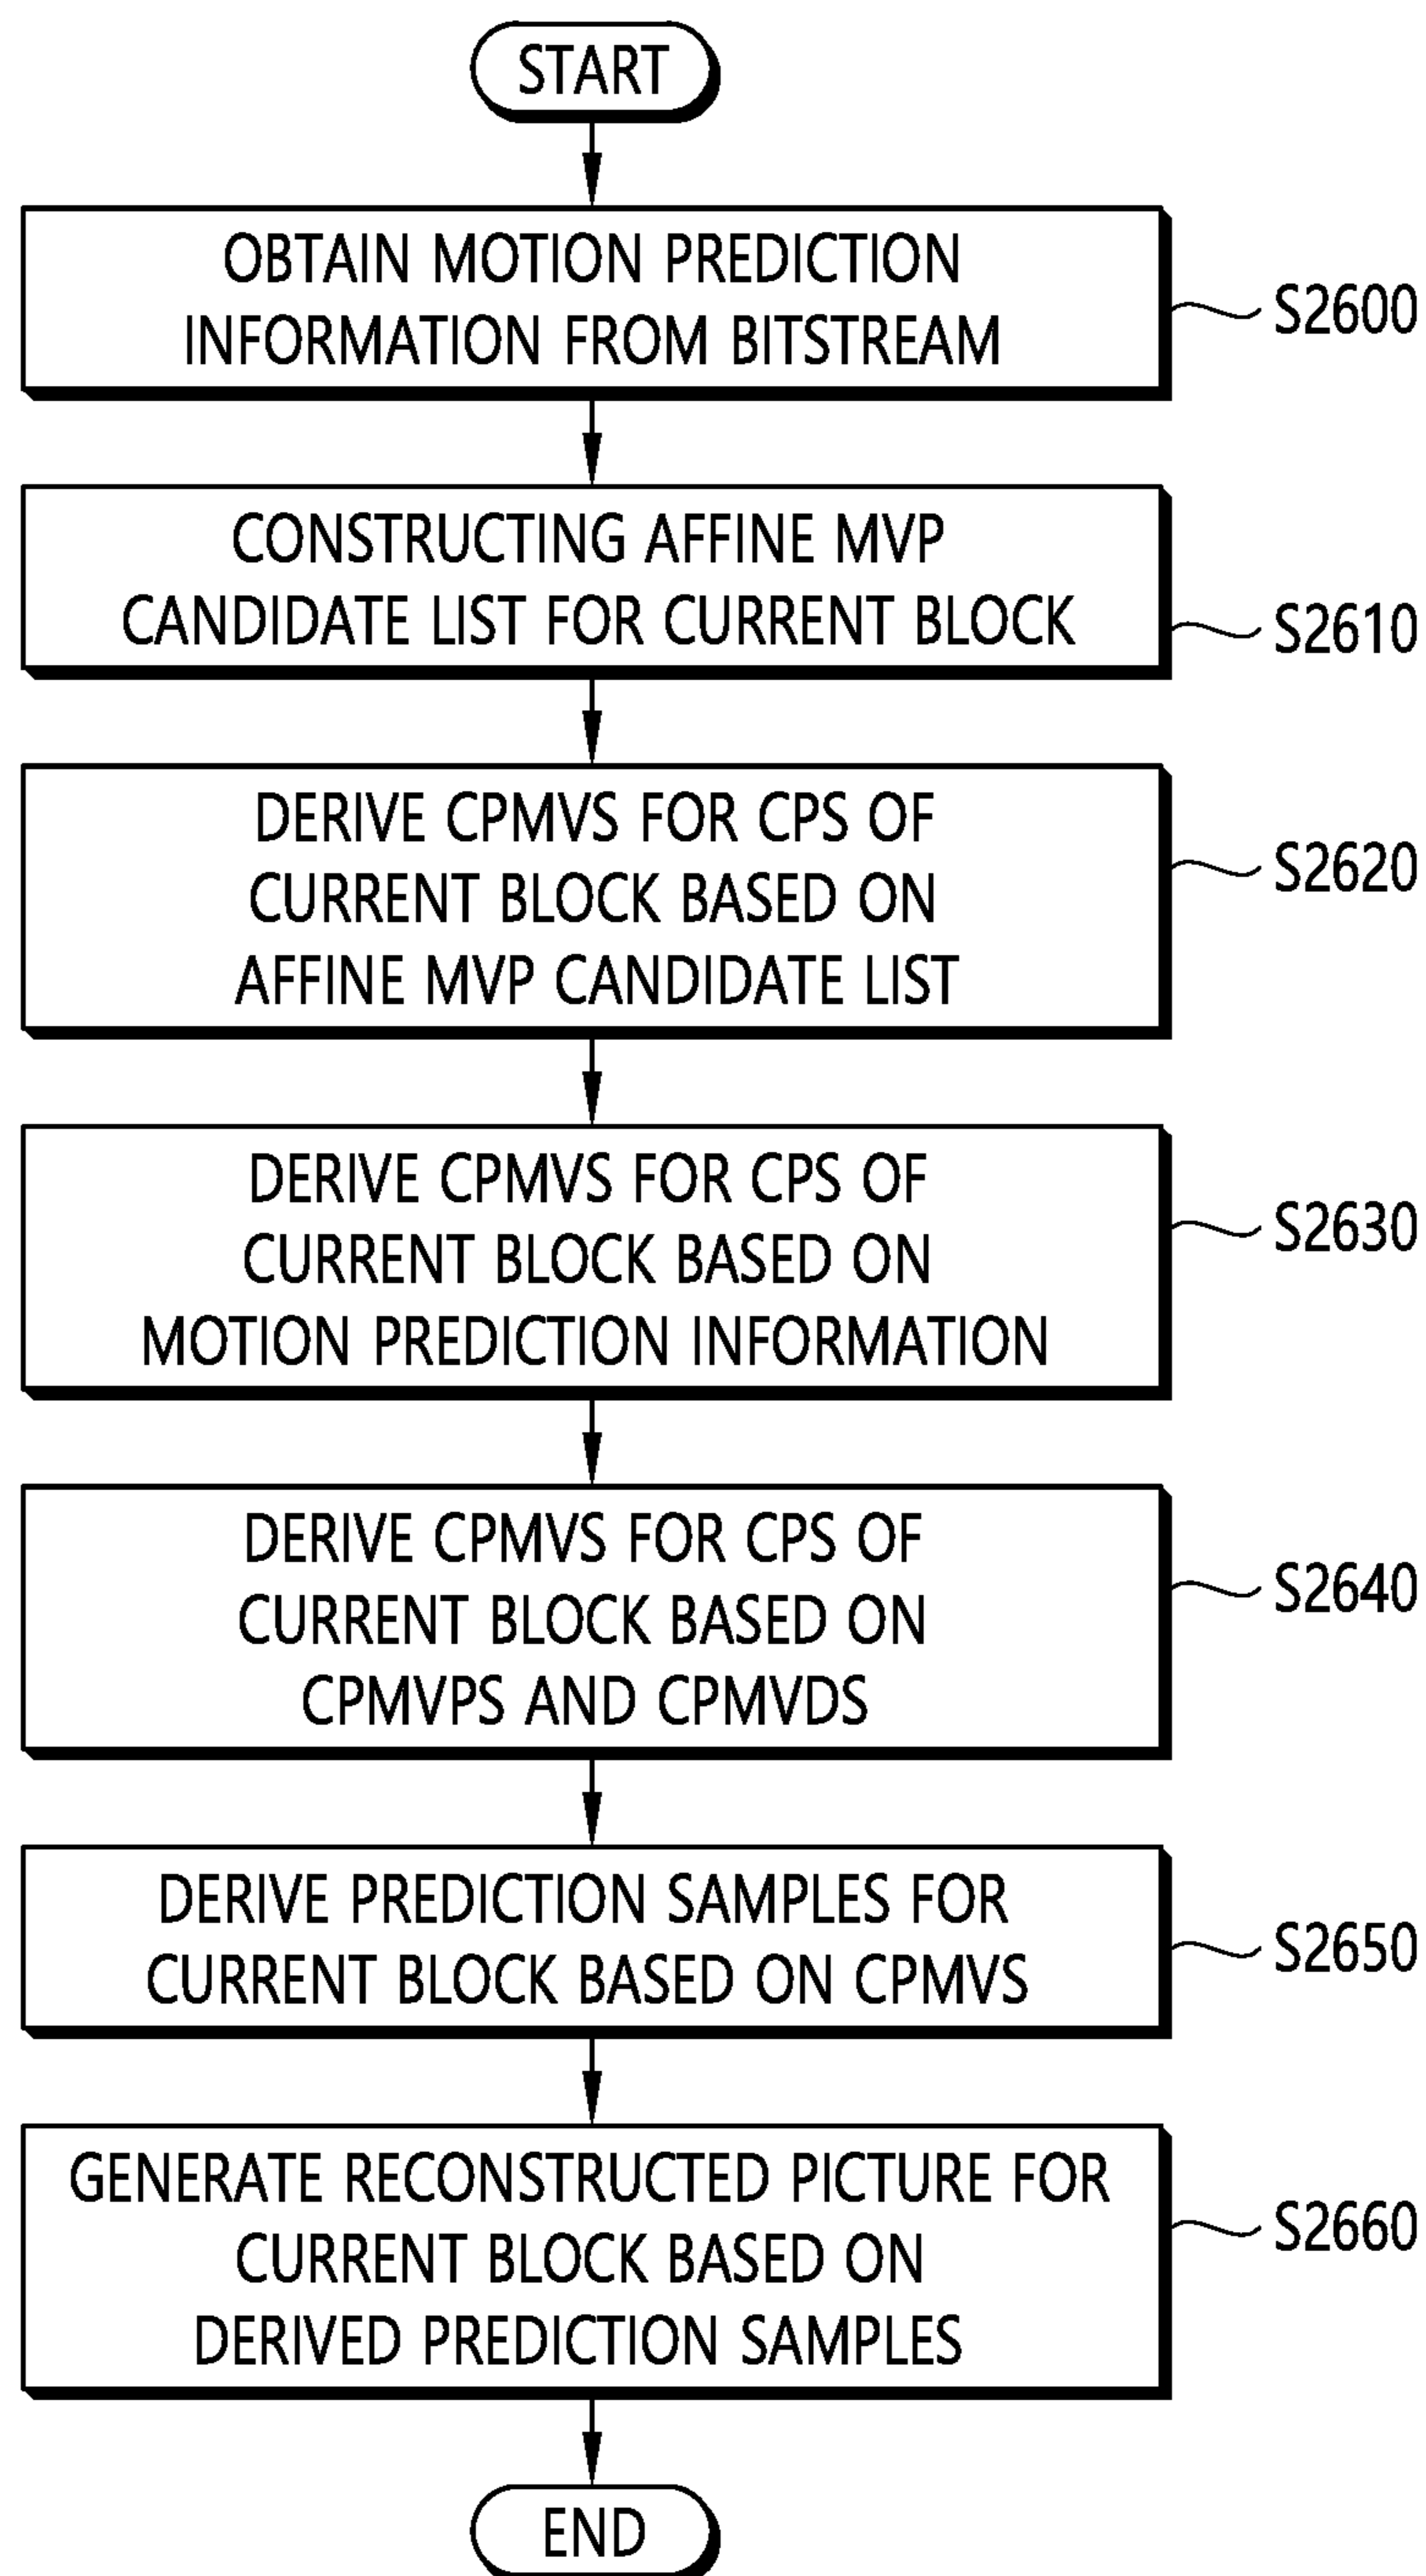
START

OBTAIN MOTION PREDICTION INFORMATION FROM BITSTREAM

S2600

CONSTRUCTING AFFINE MVP CANDIDATE LIST FOR CURRENT BLOCK

S2610

DERIVE CPMVS FOR CPS OF CURRENT BLOCK BASED ON AFFINE MVP CANDIDATE LIST

S2620

DERIVE CPMVS FOR CPS OF CURRENT BLOCK BASED ON MOTION PREDICTION INFORMATION

S2630

DERIVE CPMVS FOR CPS OF CURRENT BLOCK BASED ON CPMVPS AND CPMVDS

S2640

DERIVE PREDICTION SAMPLES FOR CURRENT BLOCK BASED ON CPMVS

S2650

GENERATE RECONSTRUCTED PICTURE FOR CURRENT BLOCK BASED ON DERIVED PREDICTION SAMPLES

S2660

END